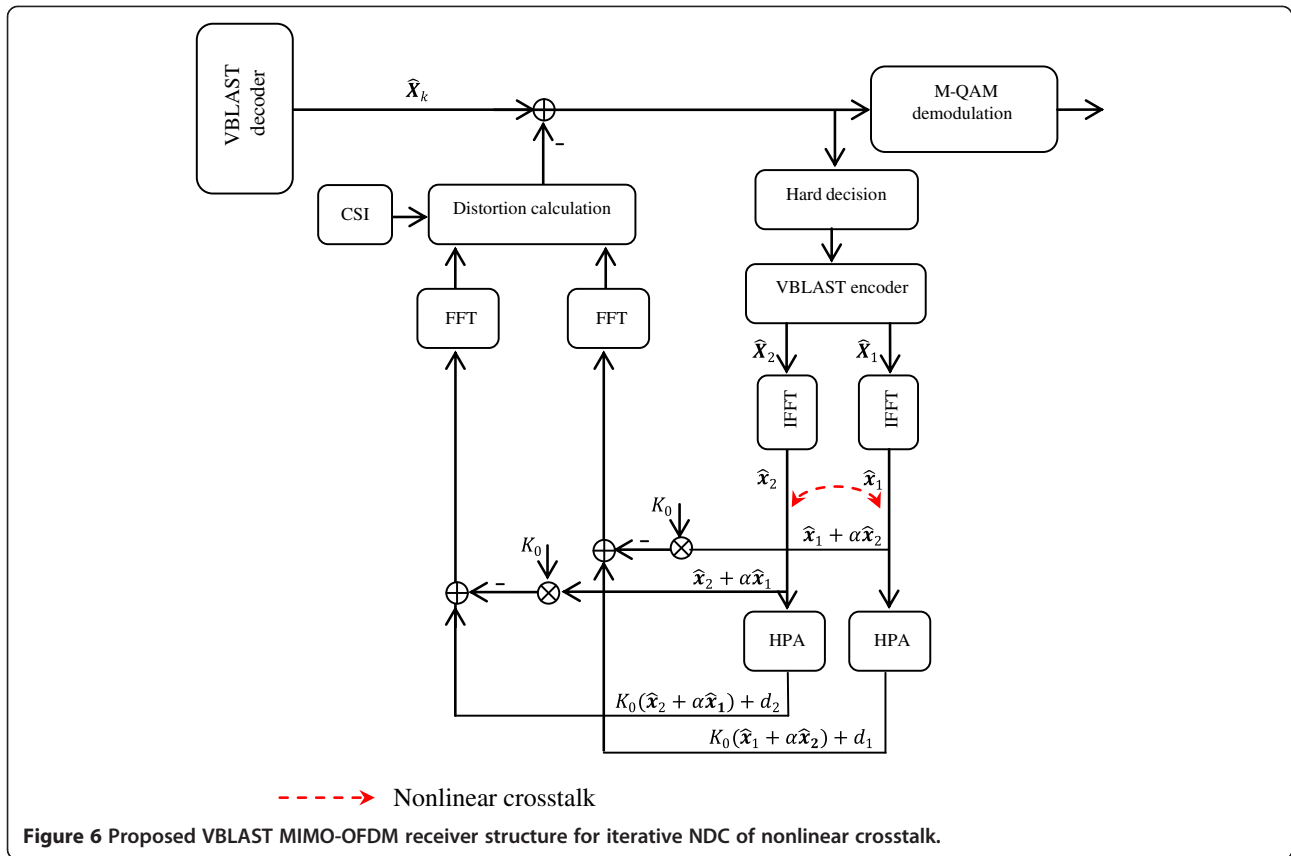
VBLAST decoder

$\widehat{\boldsymbol{X}}_k$

-

M-QAM demodulation

CSI

Distortion calculation

Hard decision

VBLAST encoder

FFT

FFT

$\widehat{\boldsymbol{X}}_2$

$\widehat{\boldsymbol{X}}_1$

IFFT

IFFT

$\widehat{\boldsymbol{x}}_2$

$\widehat{\boldsymbol{x}}_1$

$K_0$

-

$\widehat{\boldsymbol{x}}_1 + \alpha\widehat{\boldsymbol{x}}_2$

$K_0$

-

$\widehat{\boldsymbol{x}}_2 + \alpha\widehat{\boldsymbol{x}}_1$

HPA

HPA

$K_0(\widehat{\boldsymbol{x}}_2 + \alpha\widehat{\boldsymbol{x}}_1) + d_2$

$K_0(\widehat{\boldsymbol{x}}_1 + \alpha\widehat{\boldsymbol{x}}_2) + d_1$

Nonlinear crosstalk

**Figure 6** **Proposed VBLAST MIMO-OFDM receiver structure for iterative NDC of nonlinear crosstalk.**